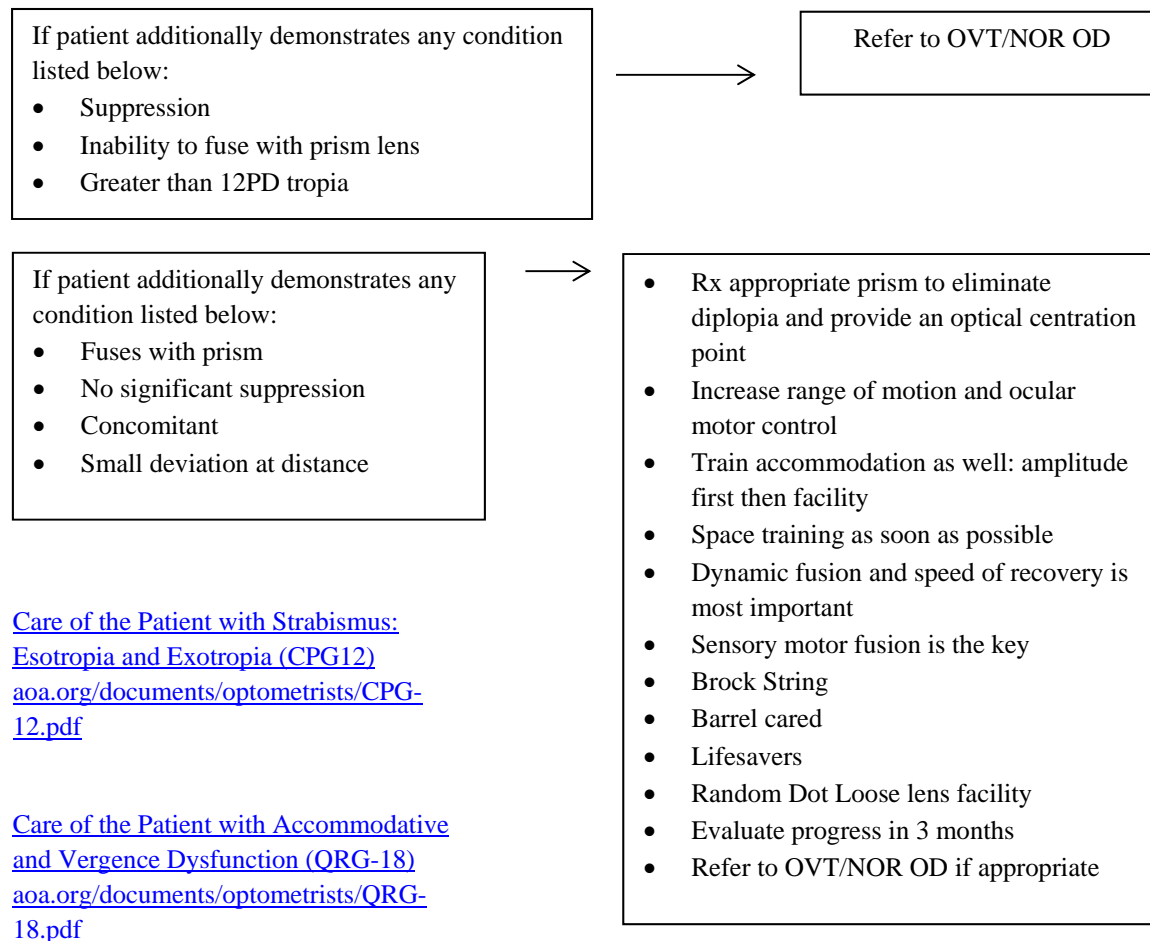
If patient additionally demonstrates any condition listed below:

- Suppression
- Inability to fuse with prism lens
- Greater than 12PD tropia

Refer to OVT/NOR OD

If patient additionally demonstrates any condition listed below:

- Fuses with prism
- No significant suppression
- Concomitant
- Small deviation at distance

- Rx appropriate prism to eliminate diplopia and provide an optical centration point
- Increase range of motion and ocular motor control
- Train accommodation as well: amplitude first then facility
- Space training as soon as possible
- Dynamic fusion and speed of recovery is most important
- Sensory motor fusion is the key
- Brock String
- Barrel cared
- Lifesavers
- Random Dot Loose lens facility
- Evaluate progress in 3 months
- Refer to OVT/NOR OD if appropriate

Care of the Patient with Strabismus: Esotropia and Exotropia (CPG12) aoa.org/documents/optometrists/CPG-12.pdf

Care of the Patient with Accommodative and Vergence Dysfunction (QRG-18) aoa.org/documents/optometrists/QRG-18.pdf